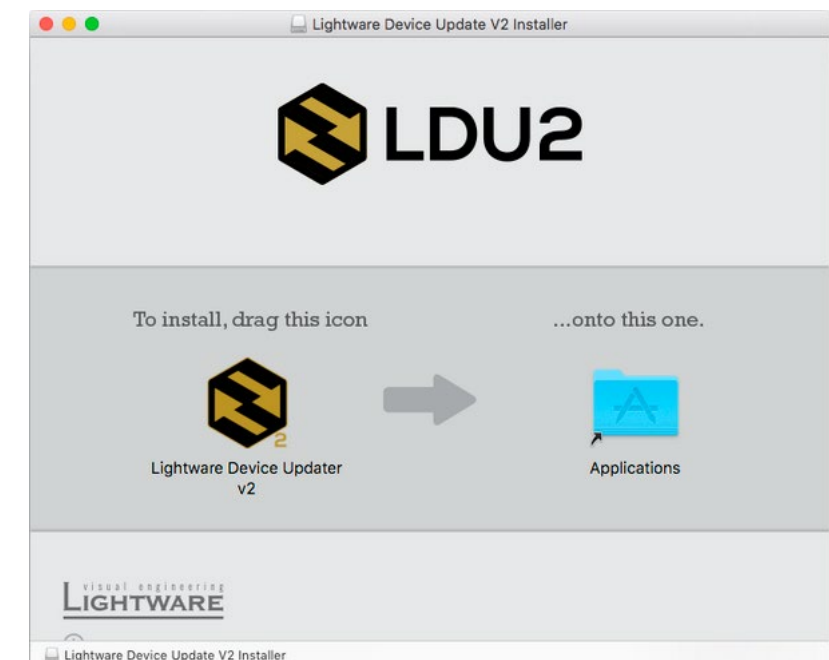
Lightware Device Update V2 Installer

LDU2

To install, drag this icon

...onto this one.

2

Lightware Device Updater v2

Applications

visual engineering
LIGHTWARE

Lightware Device Update V2 Installer